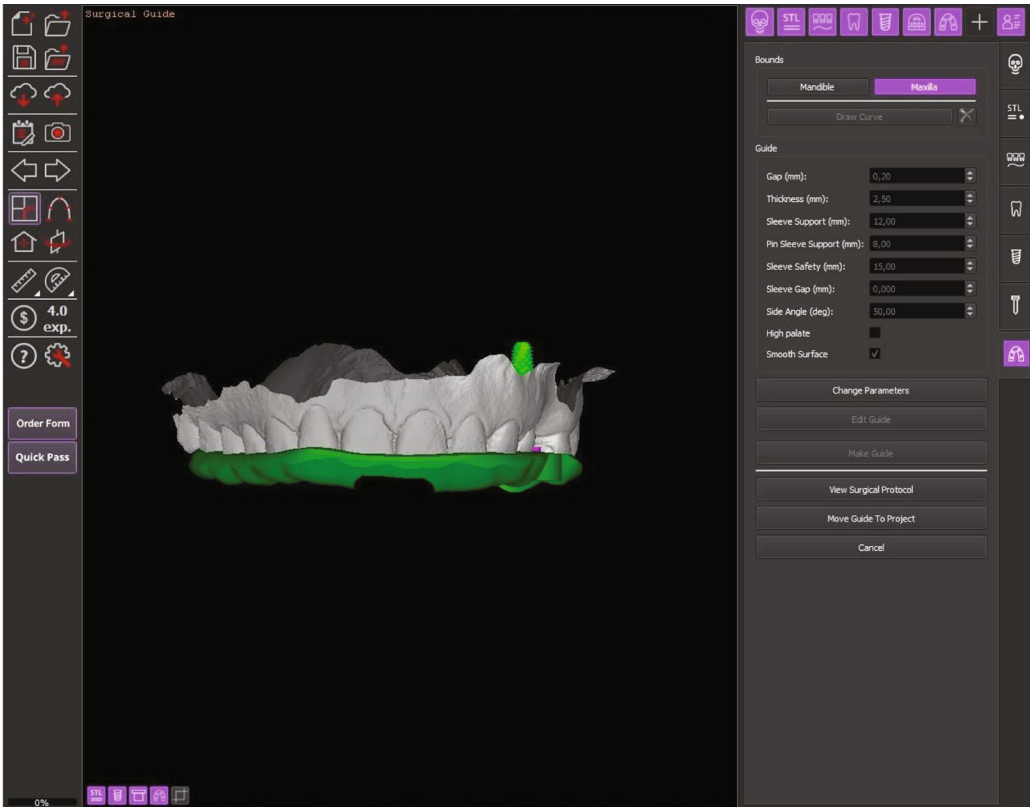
Surgical Guide

4.0 exp.

Order Form

Quick Pass

0%

STL

Bounds

Mandible

Maxilla

Draw Curve

Guide

Gap (mm): 0,20

Thickness (mm): 2,50

Sleeve Support (mm): 12,00

Pin Sleeve Support (mm): 8,00

Sleeve Safety (mm): 15,00

Sleeve Gap (mm): 0,000

Side Angle (deg): 50,00

High palate

Smooth Surface

Change Parameters

Edit Guide

Make Guide

View Surgical Protocol

Move Guide To Project

Cancel

STL